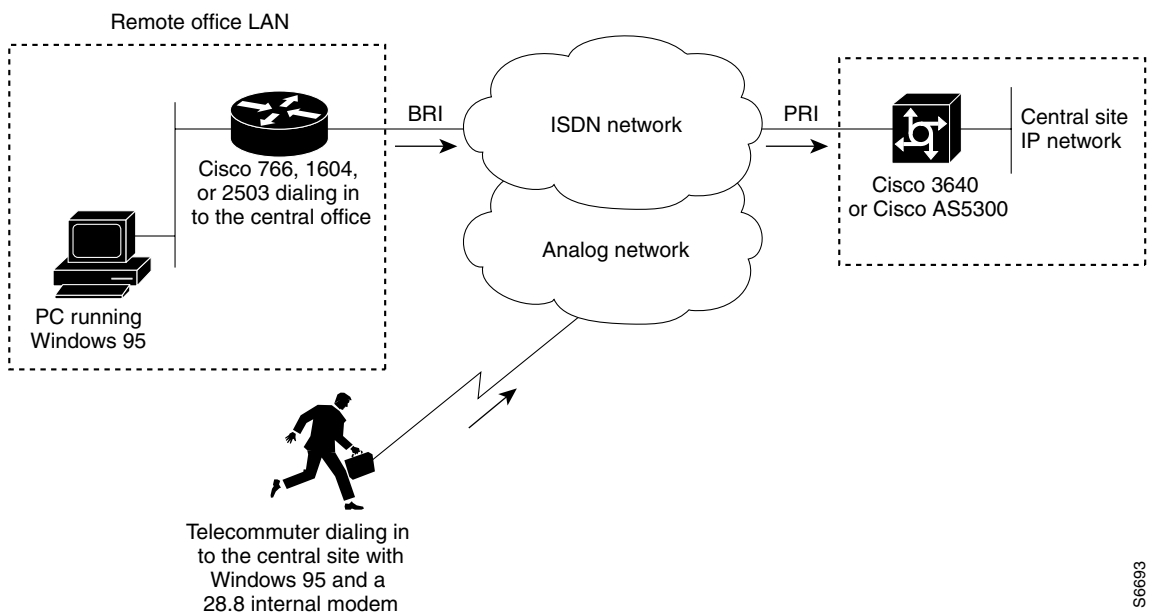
Remote office LAN

BRI

ISDN network

PRI

Central site IP network

Cisco 766, 1604, or 2503 dialing in to the central office

Cisco 3640 or Cisco AS5300

Analog network

PC running Windows 95

Telecommuter dialing in to the central site with Windows 95 and a 28.8 internal modem

S6693